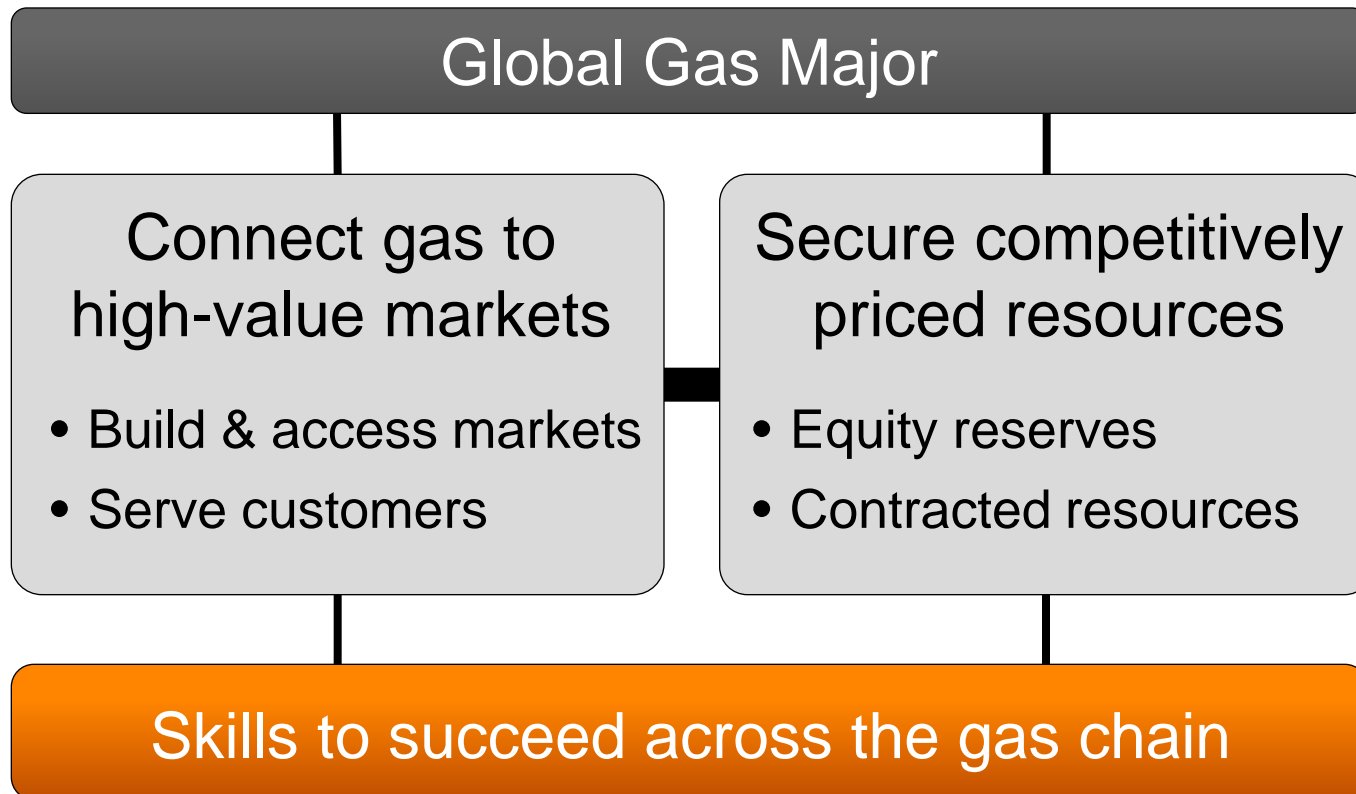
Global Gas Major

Connect gas to high-value markets

• Build & access markets
• Serve customers

Secure competitively priced resources

• Equity reserves
• Contracted resources

Skills to succeed across the gas chain